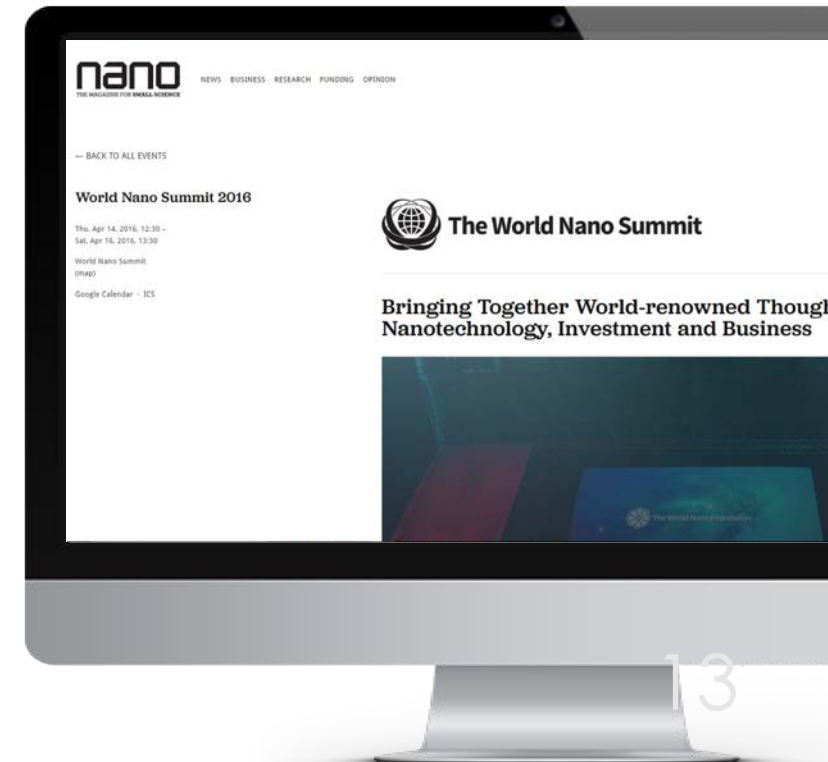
nano
THE MAGAZINE FOR SMALL SCIENCE

NEWS BUSINESS RESEARCH FUNDING OPINION

← BACK TO ALL EVENTS

World Nano Summit 2016

Thu, Apr 14, 2016, 12:30 – Sat, Apr 16, 2016, 13:30

World Nano Summit (map)

Google Calendar · ICS

The World Nano Summit

Bringing Together World-renowned Though
Nanotechnology, Investment and Business

The World Nano Foundation

13